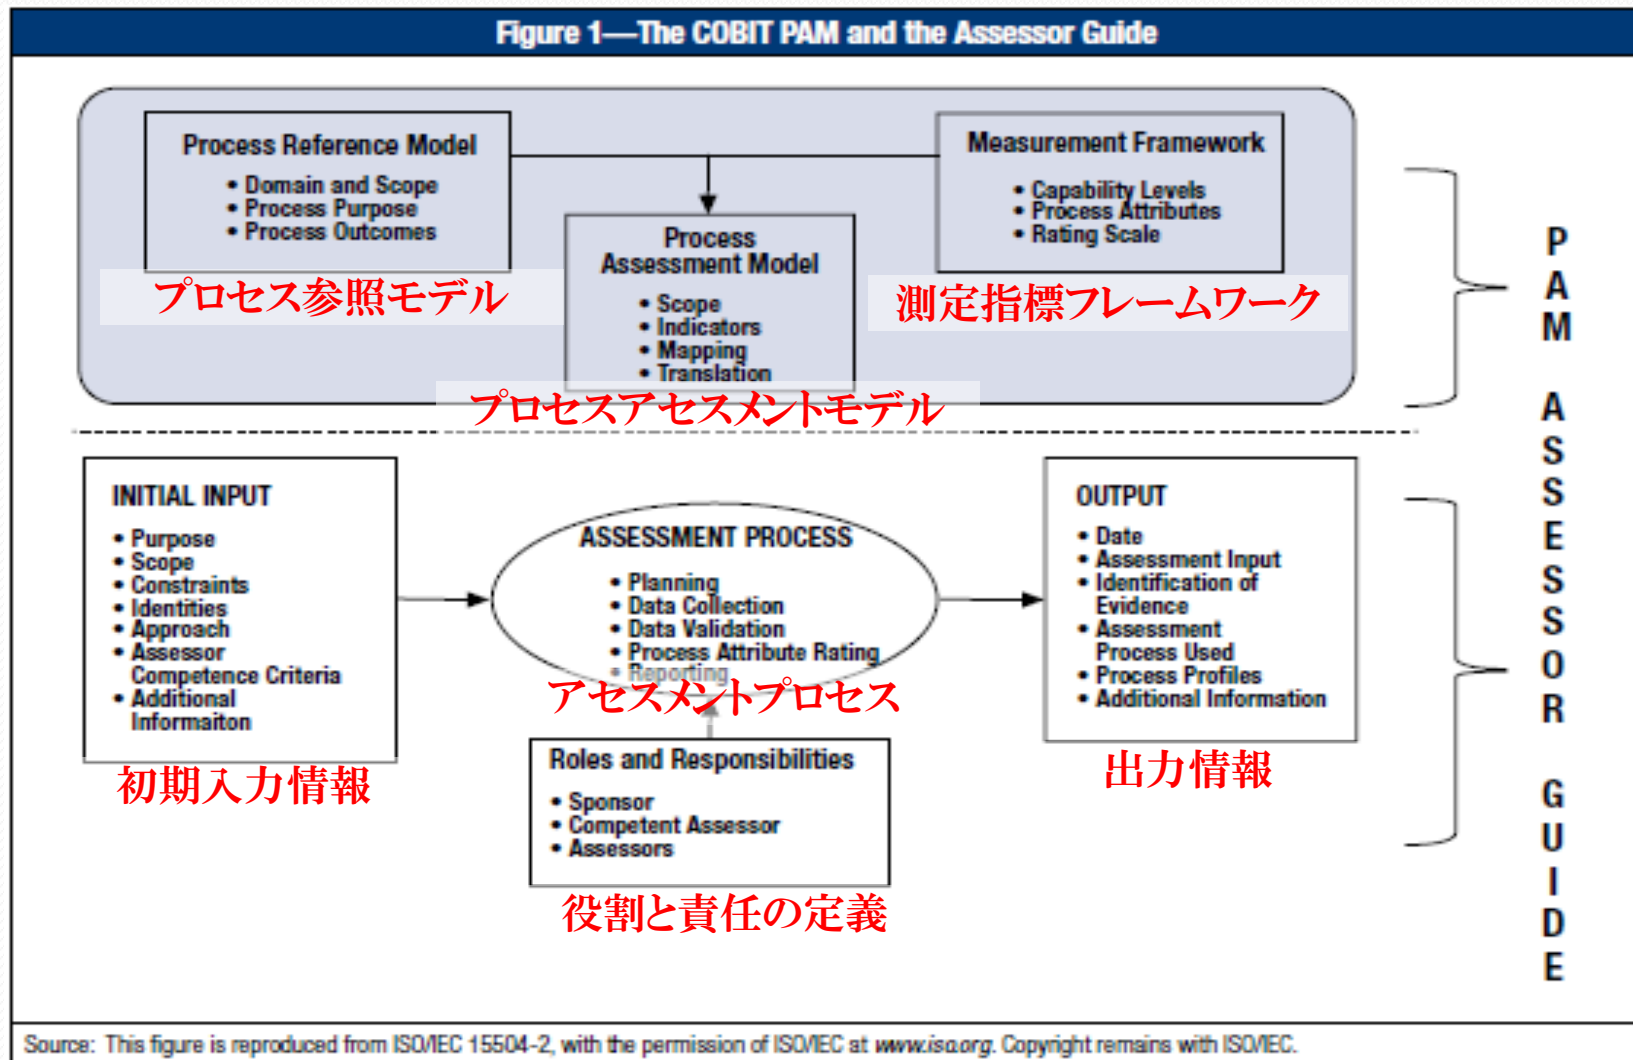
Figure 1—The COBIT PAM and the Assessor Guide

Process Reference Model
• Domain and Scope
• Process Purpose
• Process Outcomes

プロセス参照モデル

Measurement Framework
• Capability Levels
• Process Attributes
• Rating Scale

測定指標フレームワーク

Process Assessment Model
• Scope
• Indicators
• Mapping
• Translation

プロセスアセスメントモデル

PAM

INITIAL INPUT
• Purpose
• Scope
• Constraints
• Identities
• Approach
• Assessor Competence Criteria
• Additional Informaiton

初期入力情報

ASSESSMENT PROCESS
• Planning
• Data Collection
• Data Validation
• Process Attribute Rating
• Reporting

アセスメントプロセス

OUTPUT
• Date
• Assessment Input
• Identification of Evidence
• Assessment Process Used
• Process Profiles
• Additional Information

出力情報

Roles and Responsibilities
• Sponsor
• Competent Assessor
• Assessors

役割と責任の定義

ASSESSOR GUIDE

Source: This figure is reproduced from ISO/IEC 15504-2, with the permission of ISO/IEC at www.iso.org. Copyright remains with ISO/IEC.